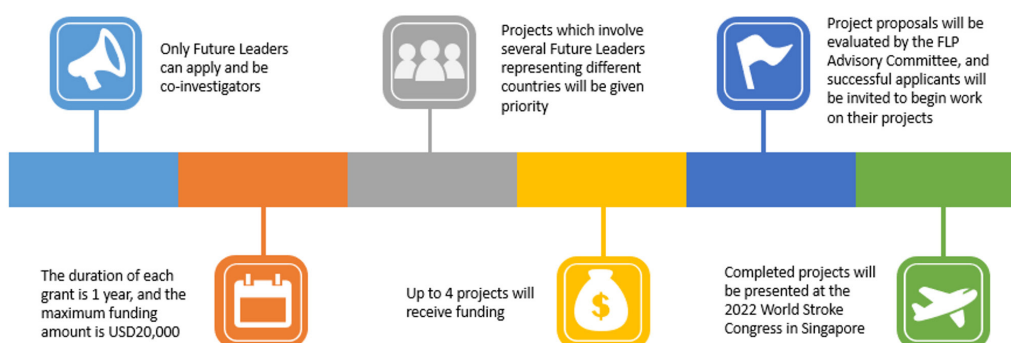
Only Future Leaders can apply and be co-investigators

Projects which involve several Future Leaders representing different countries will be given priority

Project proposals will be evaluated by the FLP Advisory Committee, and successful applicants will be invited to begin work on their projects

The duration of each grant is 1 year, and the maximum funding amount is USD20,000

Up to 4 projects will receive funding

$

Completed projects will be presented at the 2022 World Stroke Congress in Singapore